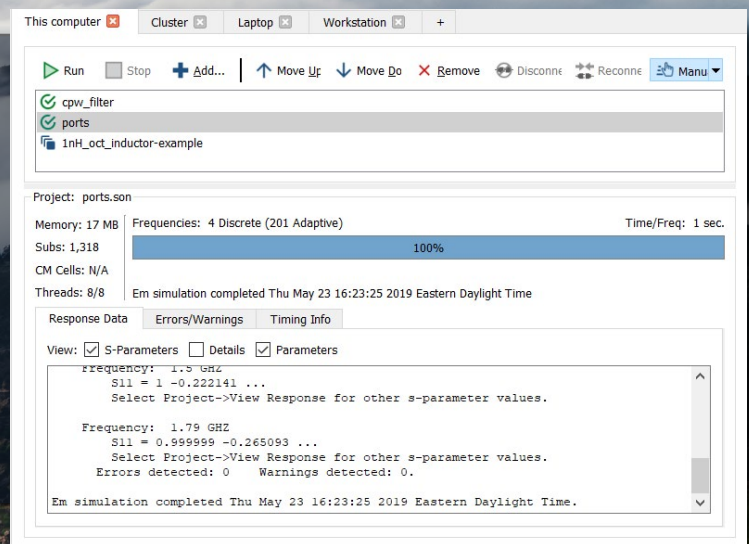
This computer ✕ Cluster ✕ Laptop ✕ Workstation ✕ +

Run Stop Add... Move Up Move Do Remove Disconne Reconne Manu

cpw_filter
ports
1nH_oct_inductor-example

Project: ports.son

Memory: 17 MB
Subs: 1,318
CM Cells: N/A
Threads: 8/8

Frequencies: 4 Discrete (201 Adaptive)
Time/Freq: 1 sec.
100%
Em simulation completed Thu May 23 16:23:25 2019 Eastern Daylight Time

Response Data | Errors/Warnings | Timing Info

View: S-Parameters Details Parameters

Frequency: 1.5 GHz
S11 = 1 -0.222141 ...
Select Project->View Response for other s-parameter values.

Frequency: 1.79 GHz
S11 = 0.999999 -0.265093 ...
Select Project->View Response for other s-parameter values.
Errors detected: 0 Warnings detected: 0.

Em simulation completed Thu May 23 16:23:25 2019 Eastern Daylight Time.